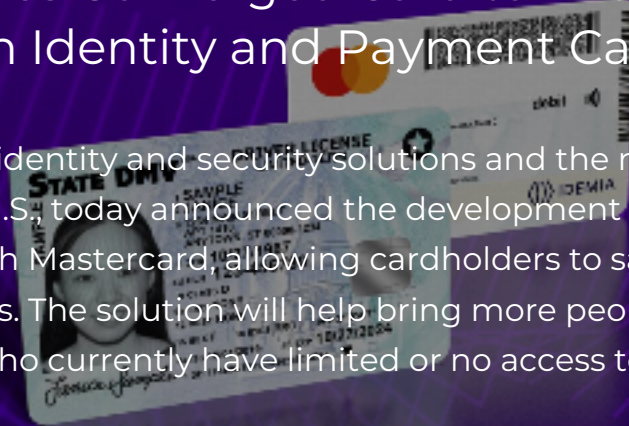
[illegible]
n Identity and Payment Ca

identity and security solutions and the m
.S., today announced the development
h Mastercard, allowing cardholders to sa
s. The solution will help bring more peo
ho currently have limited or no access t

STATE DMV
DRIVER LICENSE
SAMPLE
IDEMIA